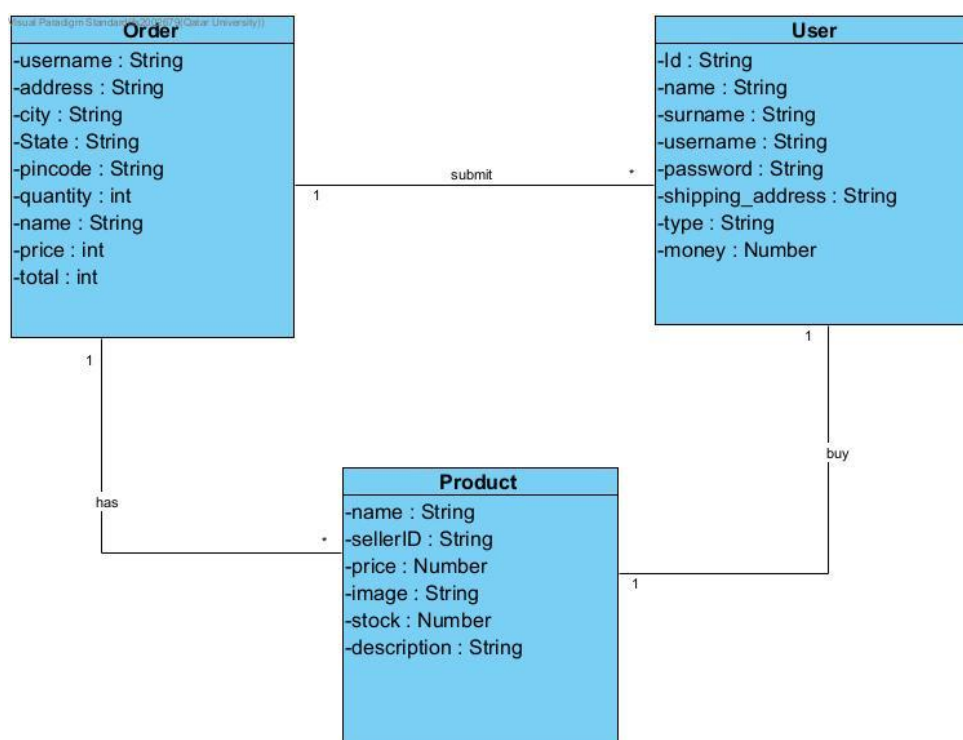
Visual Paradigm Standard([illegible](Qatar University))

Order
-username : String
-address : String
-city : String
-State : String
-pincode : String
-quantity : int
-name : String
-price : int
-total : int

submit
1
*

User
-Id : String
-name : String
-surname : String
-username : String
-password : String
-shipping_address : String
-type : String
-money : Number

1
1

has

buy

*

Product
-name : String
-sellerID : String
-price : Number
-image : String
-stock : Number
-description : String

1